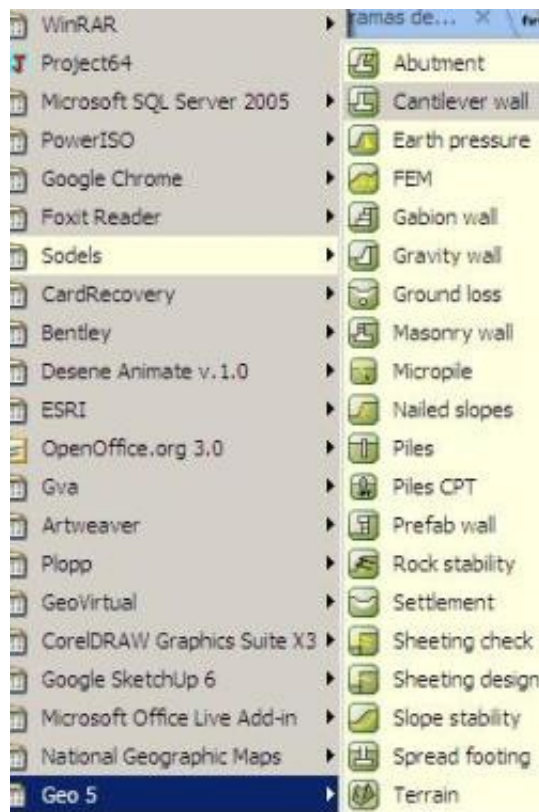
WinRAR
Project64
Microsoft SQL Server 2005
PowerISO
Google Chrome
Foxit Reader
Sodels
CardRecovery
Bentley
Desene Animate v.1.0
ESRI
OpenOffice.org 3.0
Gva
Artweaver
Plopp
GeoVirtual
CorelDRAW Graphics Suite X3
Google SketchUp 6
Microsoft Office Live Add-in
National Geographic Maps
Geo 5

ramas de... ×

Abutment
Cantilever wall
Earth pressure
FEM
Gabion wall
Gravity wall
Ground loss
Masonry wall
Micropile
Nailed slopes
Piles
Piles CPT
Prefab wall
Rock stability
Settlement
Sheeting check
Sheeting design
Slope stability
Spread footing
Terrain